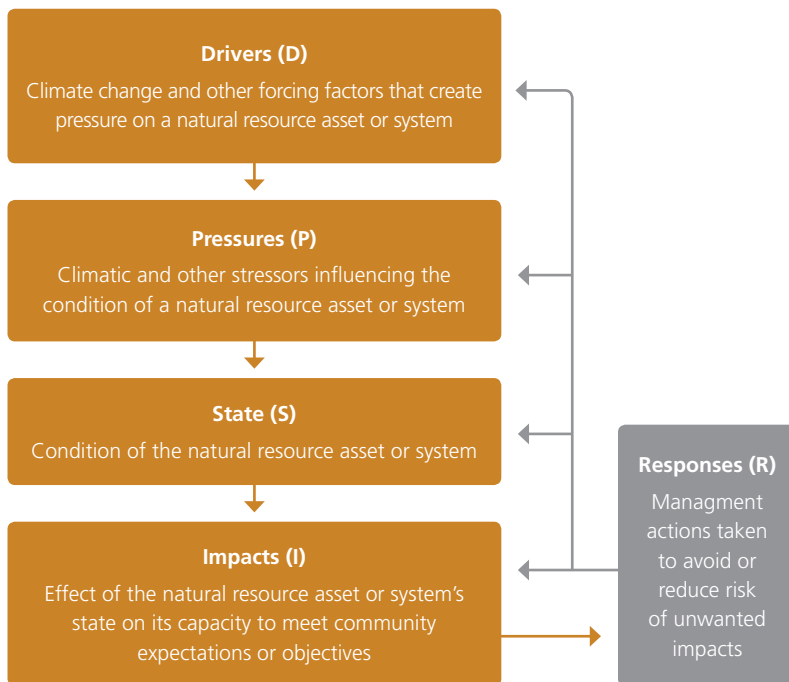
Drivers (D)
Climate change and other forcing factors that create pressure on a natural resource asset or system

Pressures (P)
Climatic and other stressors influencing the condition of a natural resource asset or system

State (S)
Condition of the natural resource asset or system

Impacts (I)
Effect of the natural resource asset or system's state on its capacity to meet community expectations or objectives

Responses (R)
Managment actions taken to avoid or reduce risk of unwanted impacts